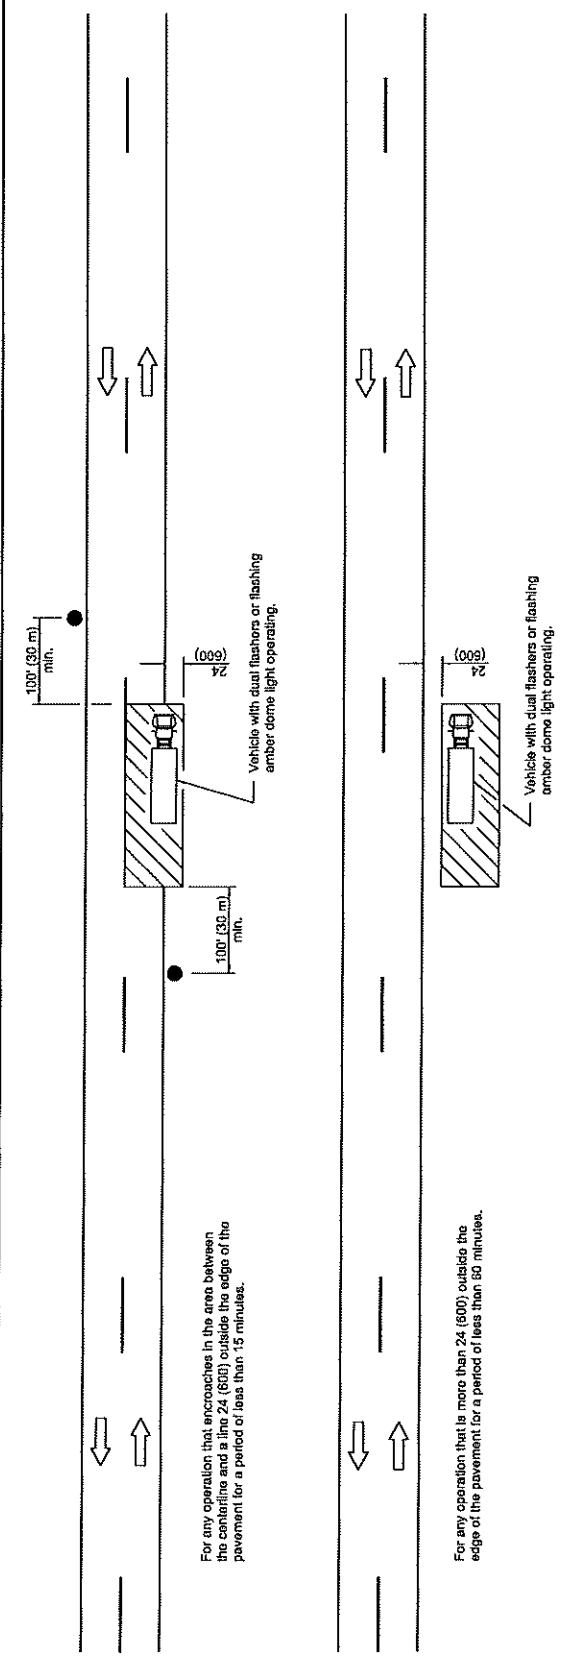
100' (30 m) min.

100' (30 m) min.

24 (600)

Vehicle with dual flashers or flashing amber dome light operating.

For any operation that encroaches in the area between the centerline and a line 24 (600) outside the edge of the pavement for a period of less than 15 minutes.

24 (600)

Vehicle with dual flashers or flashing amber dome light operating.

For any operation that is more than 24 (600) outside the edge of the pavement for a period of less than 60 minutes.